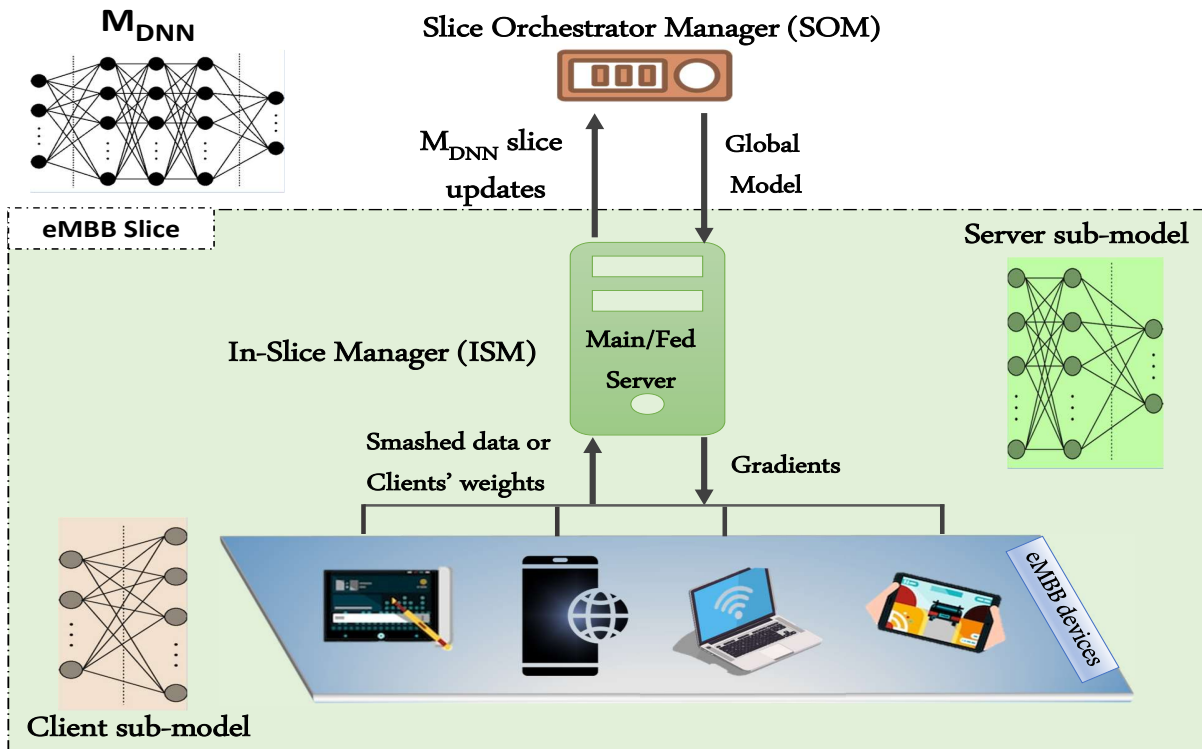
$M_{DNN}$

Slice Orchestrator Manager (SOM)

$M_{DNN}$ slice updates

Global Model

eMBB Slice

Server sub-model

In-Slice Manager (ISM)

Main/Fed Server

Smashed data or Clients' weights

Gradients

eMBB devices

Client sub-model